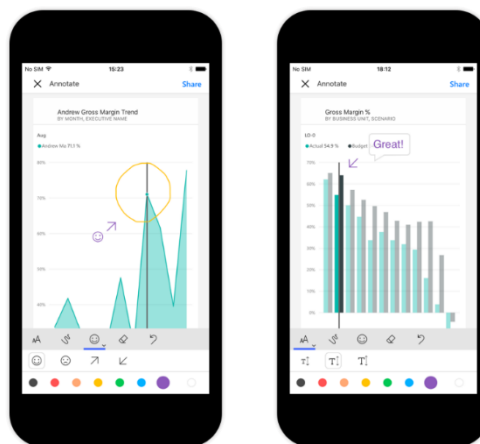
No SIM 15:23

Annotate Share

Andrew Gross Margin Trend

BY MONTH, EXECUTIVE NAME

Aug

Andrew Ma 71.3 %

80%

70%

60%

50%

40%

No SIM 18:12

Annotate Share

Gross Margin %

BY BUSINESS UNIT, SCENARIO

LO-0

Actual 54.9 % Budget

Great!